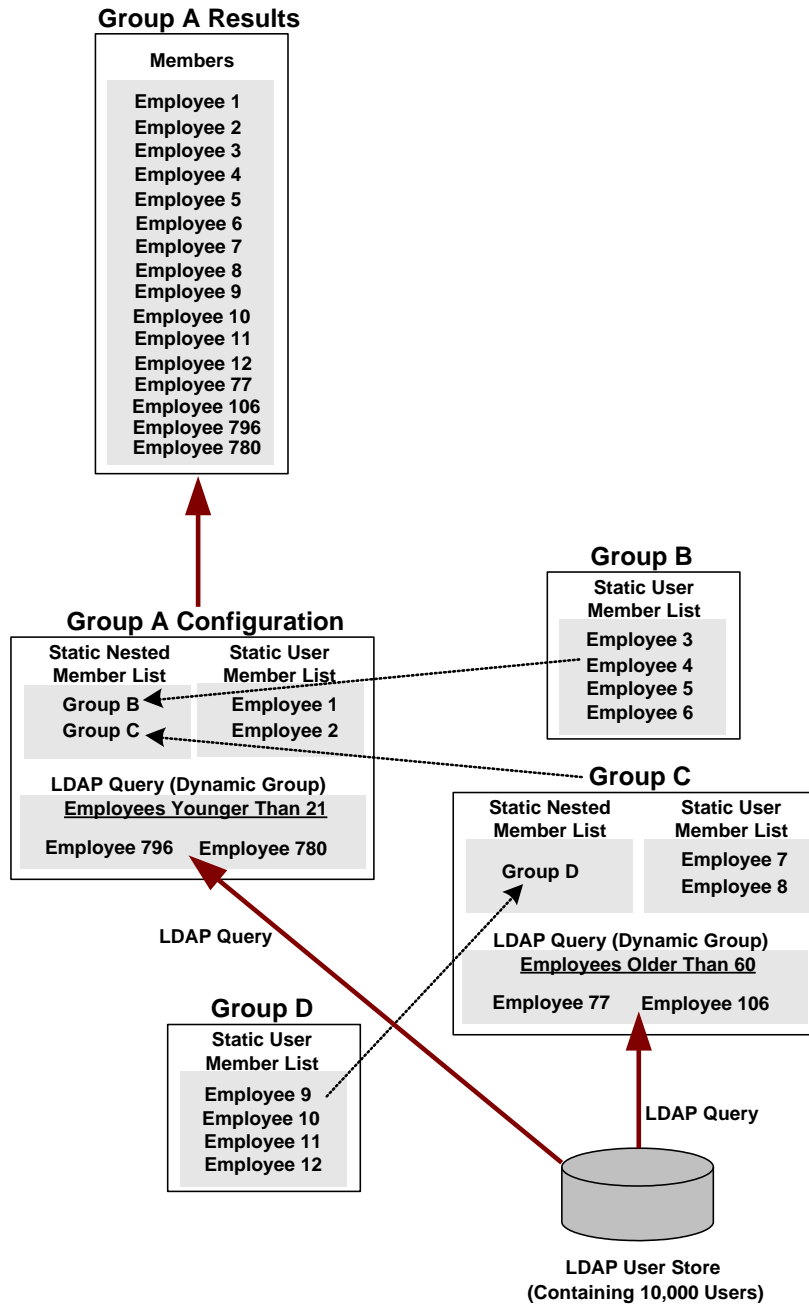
Group A Results

Members

Employee 1
Employee 2
Employee 3
Employee 4
Employee 5
Employee 6
Employee 7
Employee 8
Employee 9
Employee 10
Employee 11
Employee 12
Employee 77
Employee 106
Employee 796
Employee 780

Group B

Static User Member List

Employee 3
Employee 4
Employee 5
Employee 6

Group A Configuration

Static Nested Member List

Group B
Group C

Static User Member List

Employee 1
Employee 2

LDAP Query (Dynamic Group)

Employees Younger Than 21

Employee 796 Employee 780

Group C

Static Nested Member List

Group D

Static User Member List

Employee 7
Employee 8

LDAP Query (Dynamic Group)

Employees Older Than 60

Employee 77 Employee 106

LDAP Query

Group D

Static User Member List

Employee 9
Employee 10
Employee 11
Employee 12

LDAP Query

LDAP User Store
(Containing 10,000 Users)